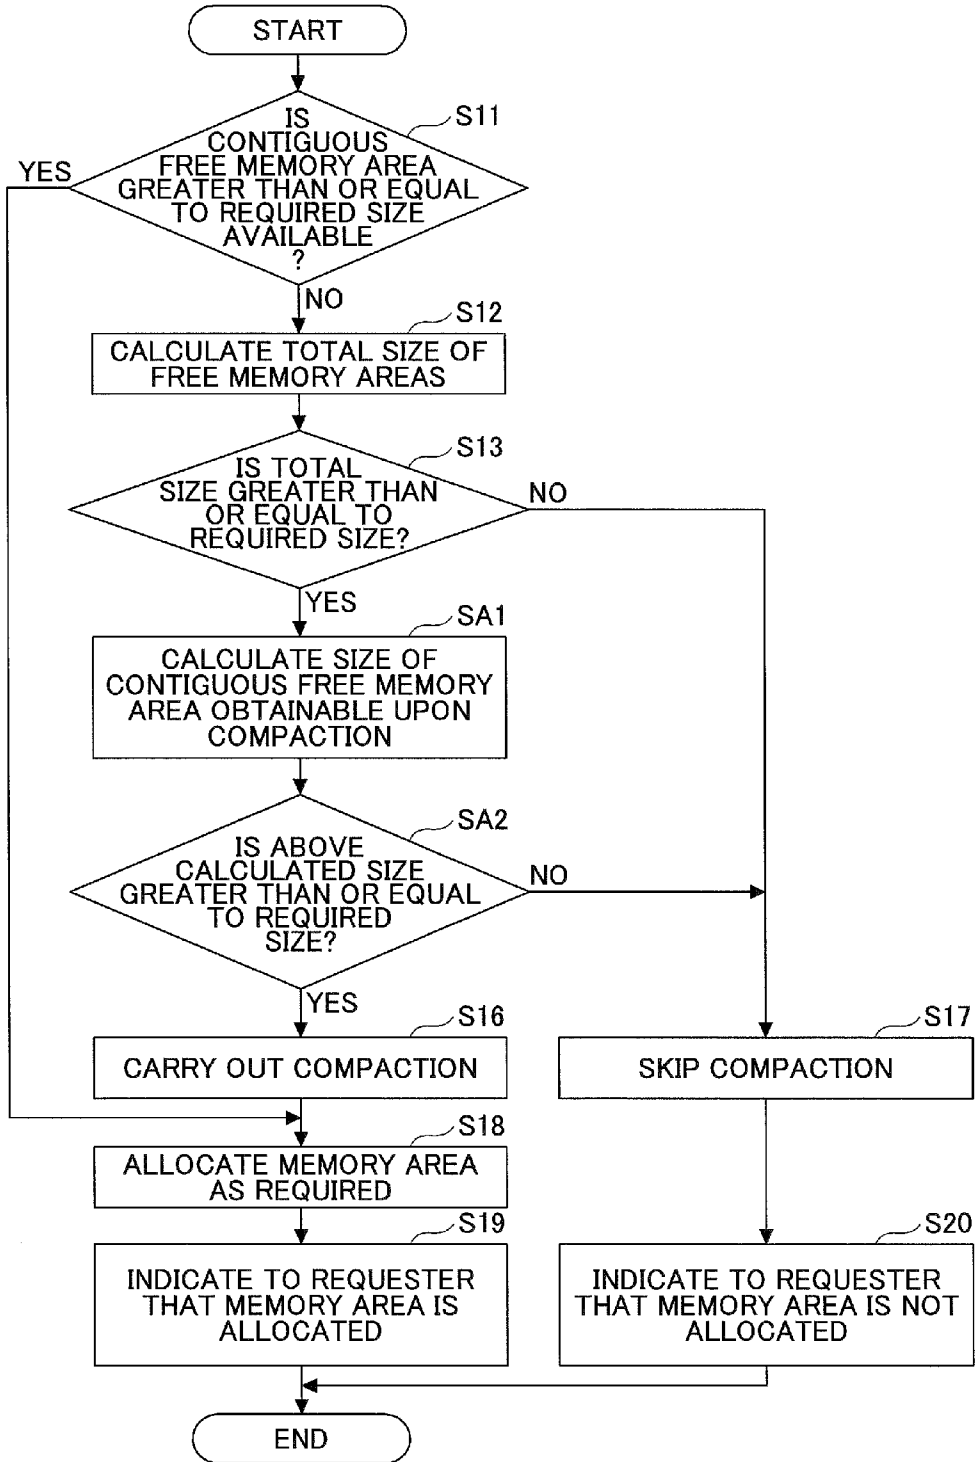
START

S11

IS CONTIGUOUS FREE MEMORY AREA GREATER THAN OR EQUAL TO REQUIRED SIZE AVAILABLE ?

YES

NO

S12

CALCULATE TOTAL SIZE OF FREE MEMORY AREAS

S13

IS TOTAL SIZE GREATER THAN OR EQUAL TO REQUIRED SIZE?

NO

YES

SA1

CALCULATE SIZE OF CONTIGUOUS FREE MEMORY AREA OBTAINABLE UPON COMPACTION

SA2

IS ABOVE CALCULATED SIZE GREATER THAN OR EQUAL TO REQUIRED SIZE?

NO

YES

S16

CARRY OUT COMPACTION

S17

SKIP COMPACTION

S18

ALLOCATE MEMORY AREA AS REQUIRED

S19

INDICATE TO REQUESTER THAT MEMORY AREA IS ALLOCATED

S20

INDICATE TO REQUESTER THAT MEMORY AREA IS NOT ALLOCATED

END